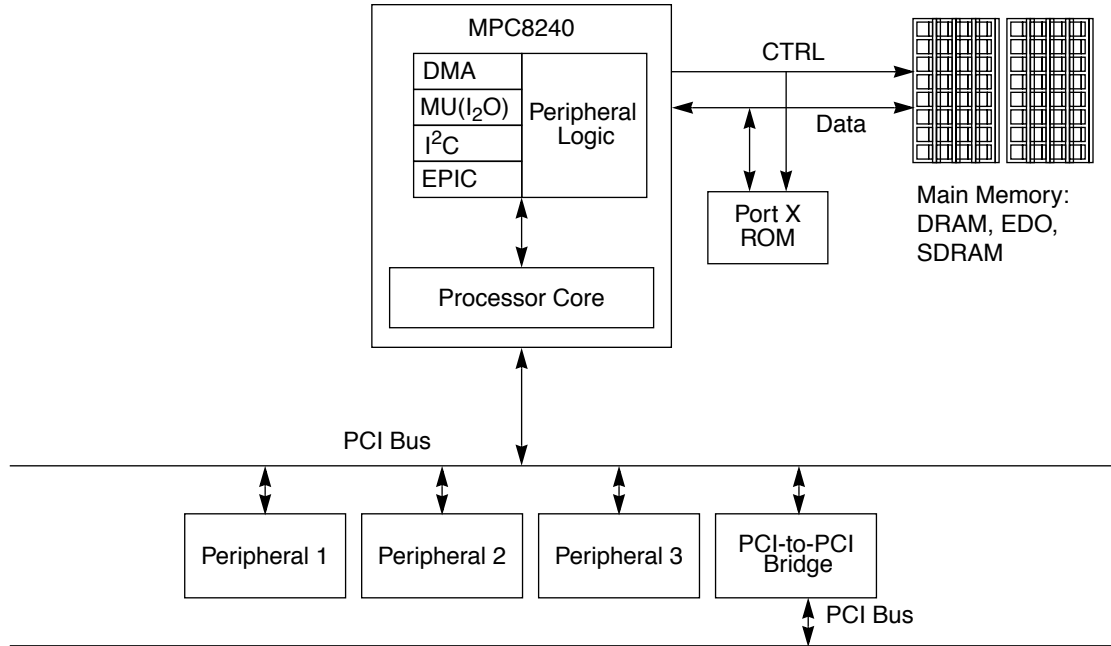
MPC8240

DMA

MU($I_2O$)

$I^2C$

EPIC

Peripheral Logic

Processor Core

CTRL

Data

Port X ROM

Main Memory: DRAM, EDO, SDRAM

PCI Bus

Peripheral 1

Peripheral 2

Peripheral 3

PCI-to-PCI Bridge

PCI Bus